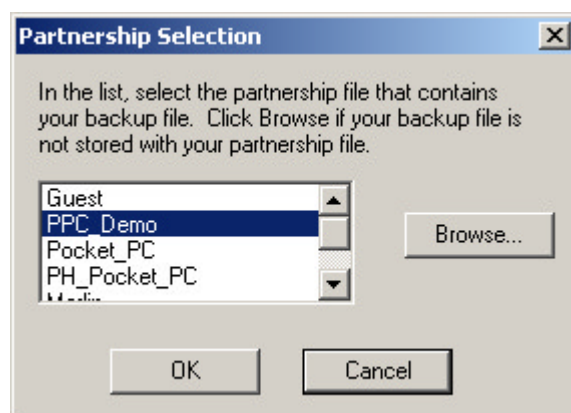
Partnership Selection

In the list, select the partnership file that contains your backup file. Click Browse if your backup file is not stored with your partnership file.

Guest
PPC_Demo
Pocket_PC
PH_Pocket_PC
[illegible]

Browse...

OK

Cancel